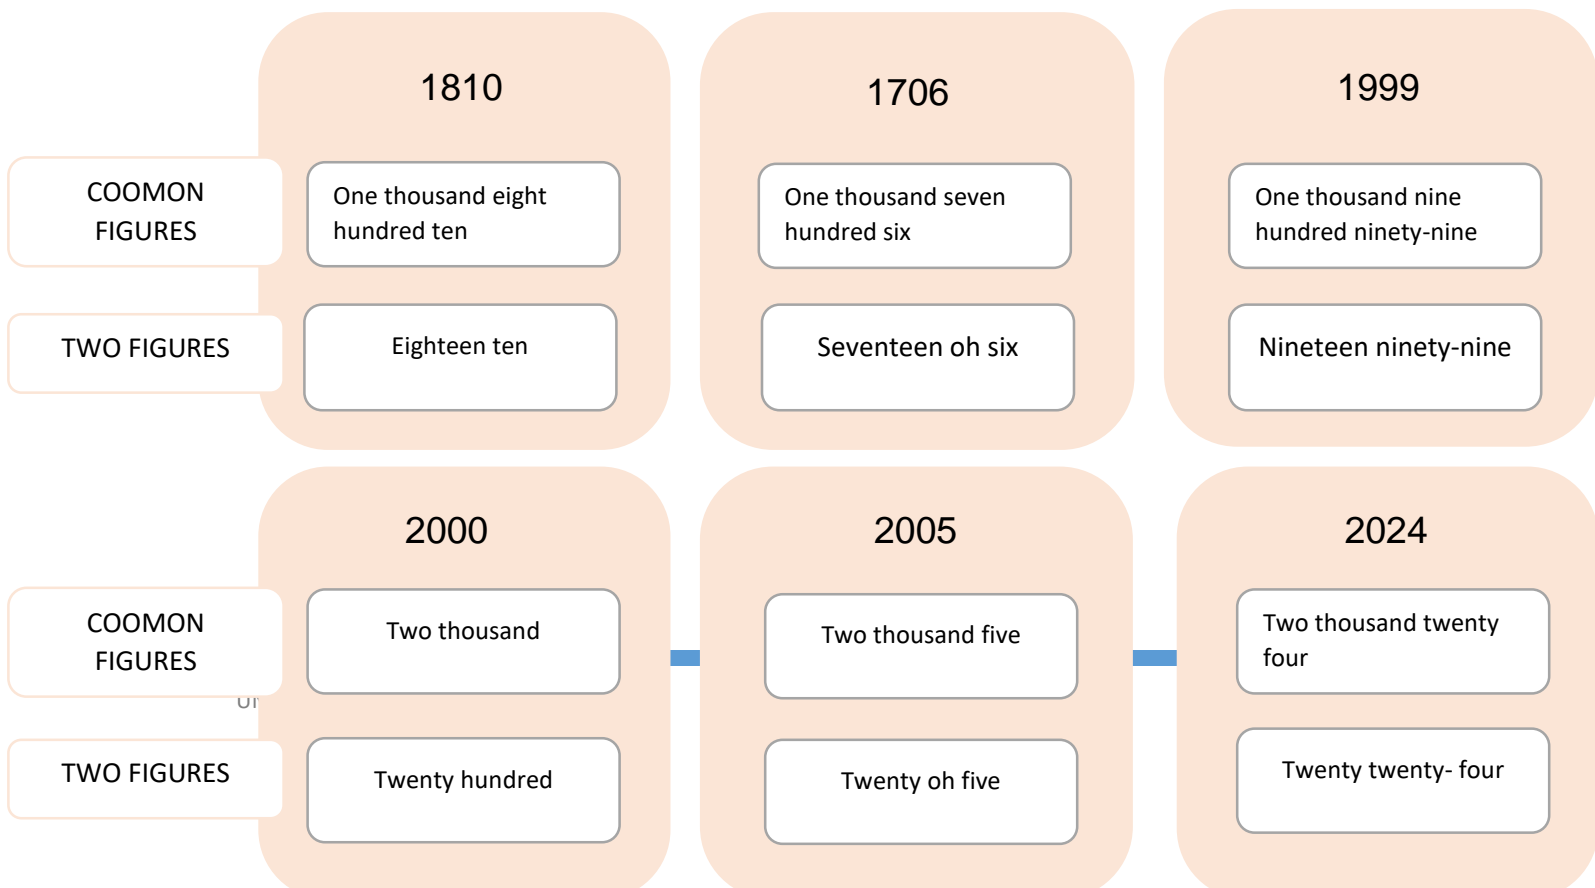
COOMON FIGURES

TWO FIGURES

1810

One thousand eight hundred ten

Eighteen ten

1706

One thousand seven hundred six

Seventeen oh six

1999

One thousand nine hundred ninety-nine

Nineteen ninety-nine

COOMON FIGURES

TWO FIGURES

2000

Two thousand

Twenty hundred

2005

Two thousand five

Twenty oh five

2024

Two thousand twenty four

Twenty twenty- four